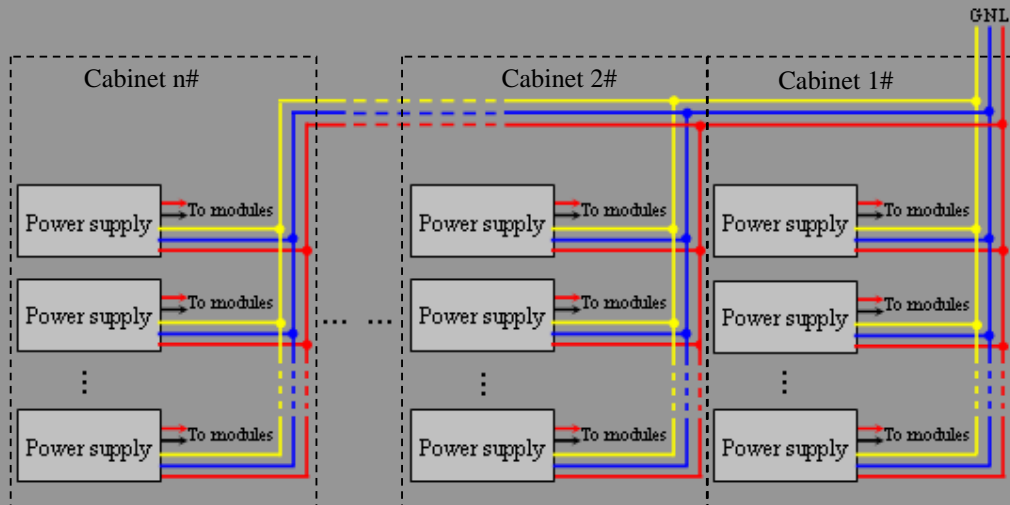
GNL

Cabinet n#

Power supply
To modules

Power supply
To modules

⋮

Power supply
To modules

… …

Cabinet 2#

Power supply
To modules

Power supply
To modules

⋮

Power supply
To modules

Cabinet 1#

Power supply
To modules

Power supply
To modules

⋮

Power supply
To modules